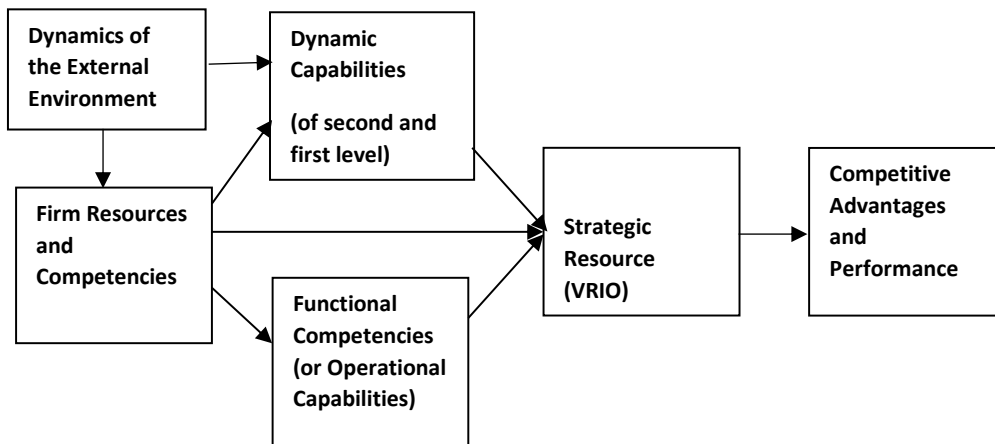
Dynamics of the External Environment

Dynamic Capabilities

(of second and first level)

Firm Resources and Competencies

Strategic Resource (VRIO)

Competitive Advantages and Performance

Functional Competencies (or Operational Capabilities)